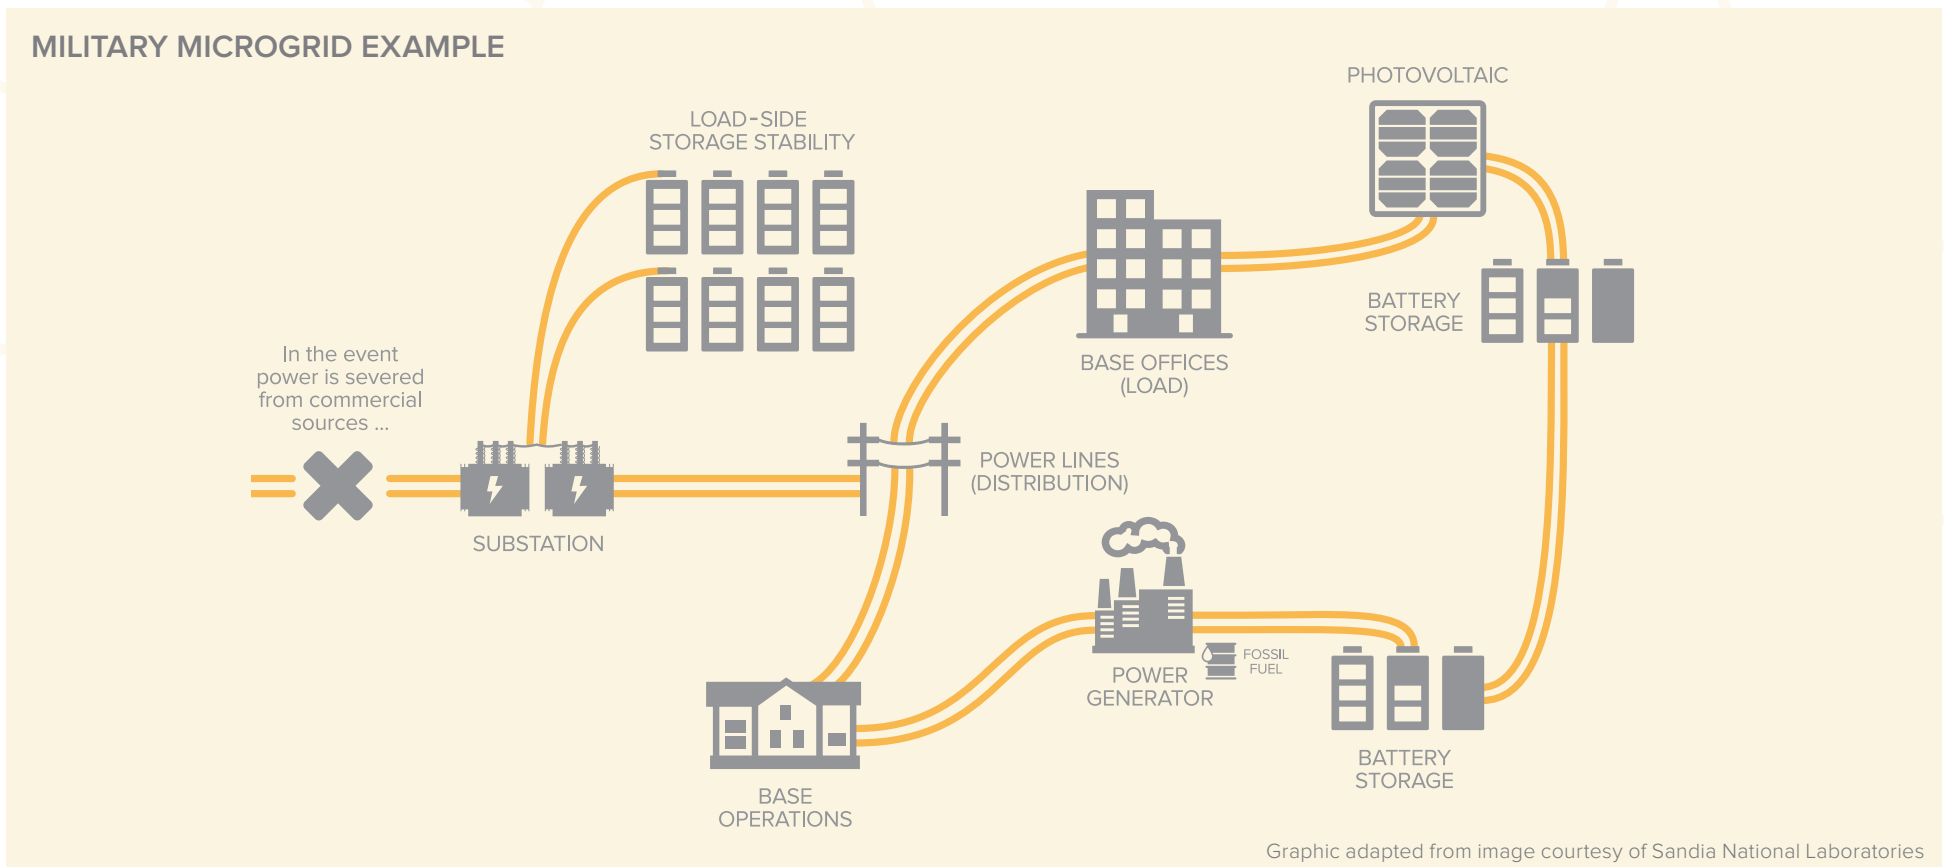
MILITARY MICROGRID EXAMPLE

PHOTOVOLTAIC

LOAD-SIDE STORAGE STABILITY

BATTERY STORAGE

BASE OFFICES (LOAD)

In the event power is severed from commercial sources ...

POWER LINES (DISTRIBUTION)

SUBSTATION

FOSSIL FUEL

POWER GENERATOR

BATTERY STORAGE

BASE OPERATIONS

Graphic adapted from image courtesy of Sandia National Laboratories